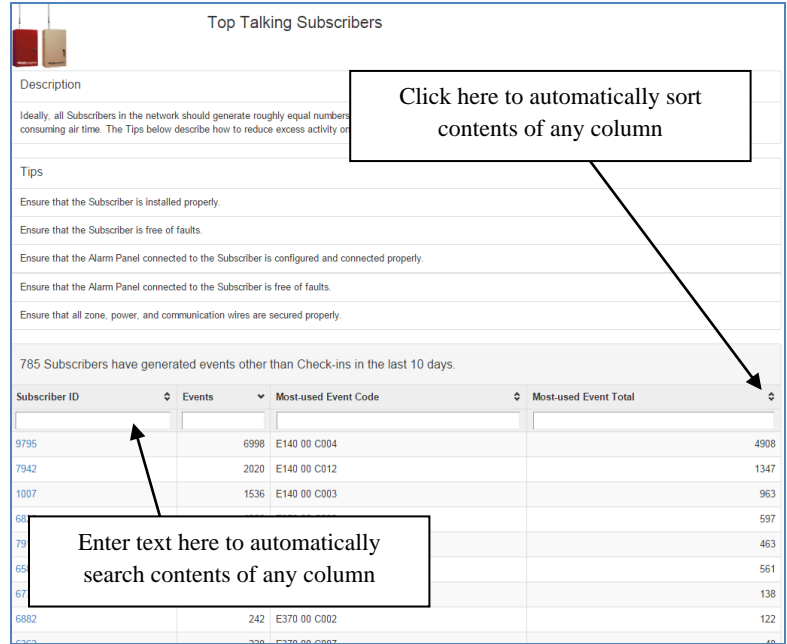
Top Talking Subscribers

Description

Ideally, all Subscribers in the network should generate roughly equal numbers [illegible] consuming air time. The Tips below describe how to reduce excess activity o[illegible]

Click here to automatically sort contents of any column

Tips

Ensure that the Subscriber is installed properly.

Ensure that the Subscriber is free of faults.

Ensure that the Alarm Panel connected to the Subscriber is configured and connected properly.

Ensure that the Alarm Panel connected to the Subscriber is free of faults.

Ensure that all zone, power, and communication wires are secured properly.

785 Subscribers have generated events other than Check-ins in the last 10 days.

| Subscriber ID | Events | Most-used Event Code | Most-used Event Total |
|---|---|---|---|
| 9795 | 6998 | E140 00 C004 | 4908 |
| 7942 | 2020 | E140 00 C012 | 1347 |
| 1007 | 1536 | E140 00 C003 | 963 |
| 68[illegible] | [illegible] | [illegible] | 597 |
| 79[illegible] | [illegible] | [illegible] | 463 |
| 65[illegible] | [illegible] | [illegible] | 561 |
| 67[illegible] | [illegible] | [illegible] | 138 |
| 6882 | 242 | E370 00 C002 | 122 |
| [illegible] | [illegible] | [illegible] | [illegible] |

Enter text here to automatically search contents of any column